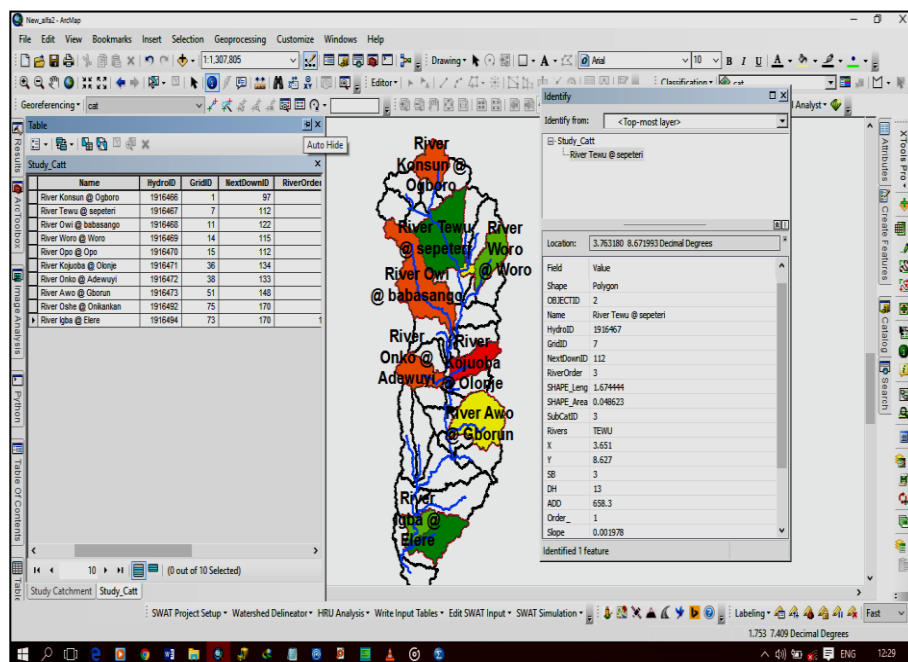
New_alfa2 - ArcMap

File Edit View Bookmarks Insert Selection Geoprocessing Customize Windows Help

1:1,307,805

Drawing

Arial

10

B I U

Editor

Classification

cat

Georeferencing

cat

Analyst

Table

Auto Hide

Study_Catt

| Name | HydroID | GridID | NextDownID | RiverOrder |
|---|---|---|---|---|
| River Konsun @ Ogboro | 1916466 | 1 | 97 | |
| River Tewu @ sepeteri | 1916467 | 7 | 112 | |
| River Owi @ babasango | 1916468 | 11 | 122 | |
| River Woro @ Woro | 1916469 | 14 | 115 | |
| River Opo @ Opo | 1916470 | 15 | 112 | |
| River Kojuoba @ Olonje | 1916471 | 36 | 134 | |
| River Onko @ Adewuyi | 1916472 | 38 | 133 | |
| River Awo @ Gborun | 1916473 | 51 | 148 | |
| River Oshe @ Onikankan | 1916492 | 75 | 170 | |
| River Igba @ Elere | 1916494 | 73 | 170 | 1 |

10

(0 out of 10 Selected)

Study Catchment | Study_Catt

Results | ArcToolbox | Image Analysis | Python | Table Of Contents | Table

River Konsun @ Ogboro

River Tewu @ sepeteri

River Woro @ Woro

River Owi @ babasango

River Onko @ Adewuyi

River Kojuoba @ Olonje

River Awo @ Gborun

River Igba @ Elere

Identify

Identify from: <Top-most layer>

Study_Catt
River Tewu @ sepeteri

Location: 3.763180 8.671993 Decimal Degrees

| Field | Value |
|---|---|
| Shape | Polygon |
| OBJECTID | 2 |
| Name | River Tewu @ sepeteri |
| HydroID | 1916467 |
| GridID | 7 |
| NextDownID | 112 |
| RiverOrder | 3 |
| SHAPE_Leng | 1.674444 |
| SHAPE_Area | 0.048623 |
| SubCatID | 3 |
| Rivers | TEWU |
| X | 3.651 |
| Y | 8.627 |
| SB | 3 |
| DH | 13 |
| ADD | 658.3 |
| Order_ | 1 |
| Slope | 0.001978 |

Identified 1 feature

Attributes | Create Features | Catalog | Search

XTools Pro

SWAT Project Setup ▾ Watershed Delineator ▾ HRU Analysis ▾ Write Input Tables ▾ Edit SWAT Input ▾ SWAT Simulation ▾

Labeling ▾

Fast

1.753 7.409 Decimal Degrees

ENG

12:29